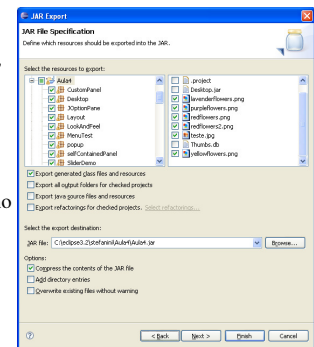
JAR Export

JAR File Specification

Define which resources should be exported into the JAR.

Select the resources to export:

Aula4
CustomPanel
Desktop
JOptionPane
Layout
LookAndFeel
MenuTest
popup
selfContainedPanel
SliderDemo

.project
Desktop.jar
lavenderflowers.png
purpleflowers.png
redflowers.png
redflowers2.png
teste.jpg
Thumbs.db
yellowflowers.png

Export generated class files and resources
Export all output folders for checked projects
Export java source files and resources
Export refactorings for checked projects. Select refactorings...

Select the export destination:

JAR file: C:\eclipse3.2\stefanini\Aula4\Aula4.jar

Browse...

Options:

Compress the contents of the JAR file
Add directory entries
Overwrite existing files without warning

< Back   Next >   Finish   Cancel

O